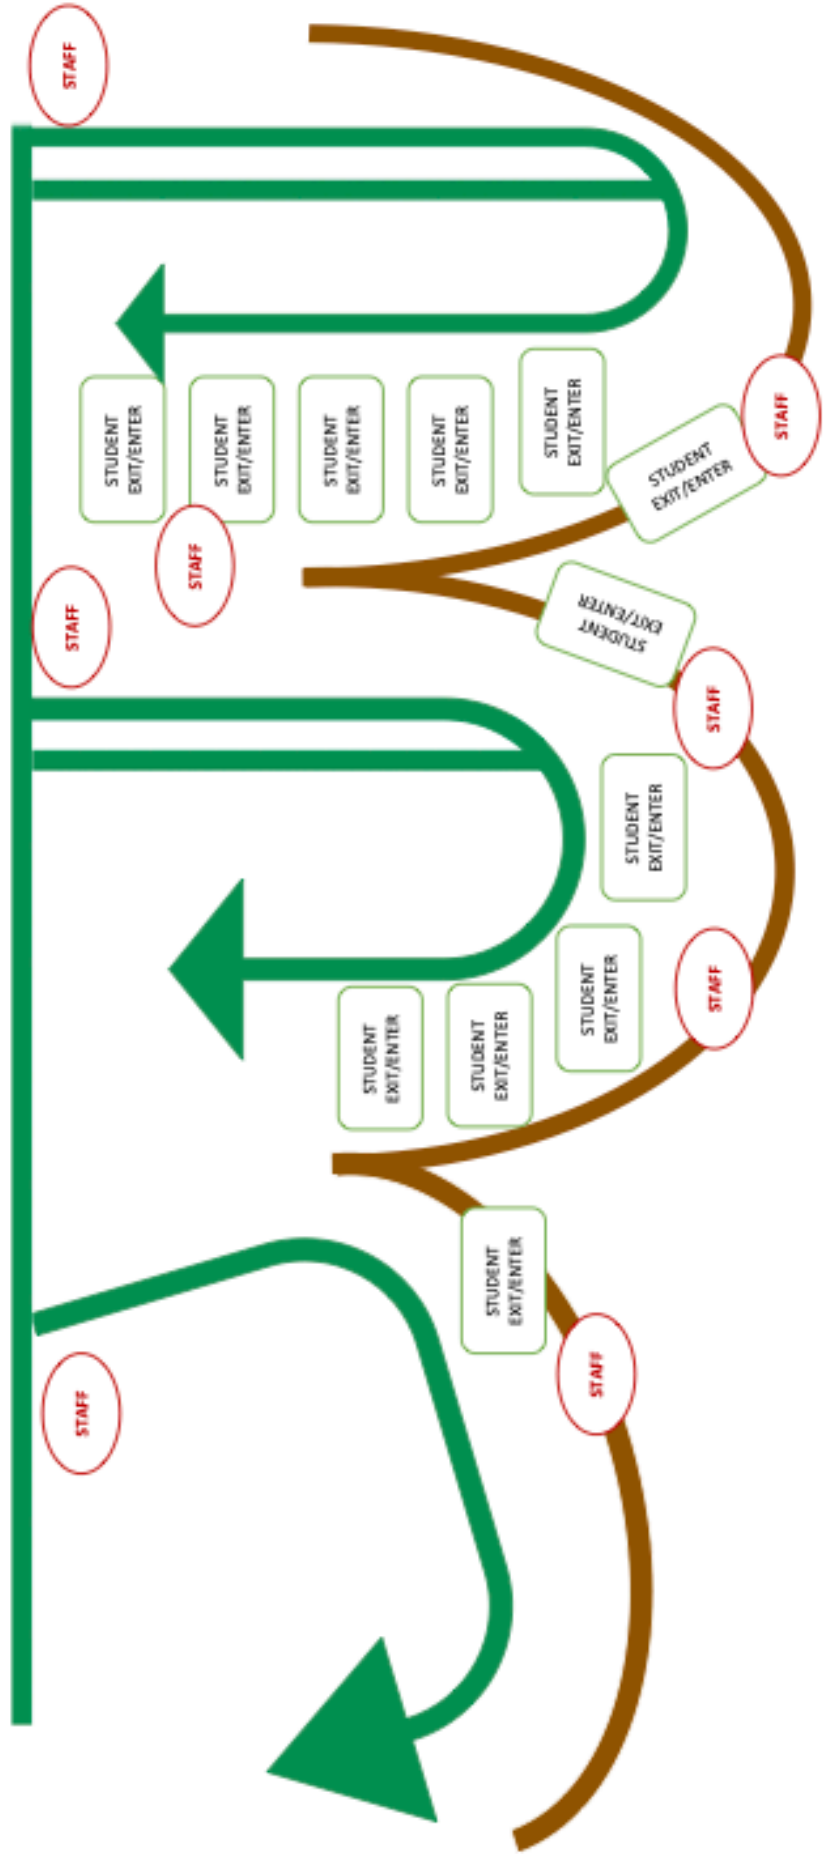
STAFF

STAFF

STUDENT EXIT/ENTER

STUDENT EXIT/ENTER

STUDENT EXIT/ENTER

STUDENT EXIT/ENTER

STUDENT EXIT/ENTER

STUDENT EXIT/ENTER

STAFF

STAFF

STUDENT EXIT/ENTER

STAFF

STUDENT EXIT/ENTER

STAFF

STUDENT EXIT/ENTER

STUDENT EXIT/ENTER

STUDENT EXIT/ENTER

STUDENT EXIT/ENTER

STAFF

STAFF